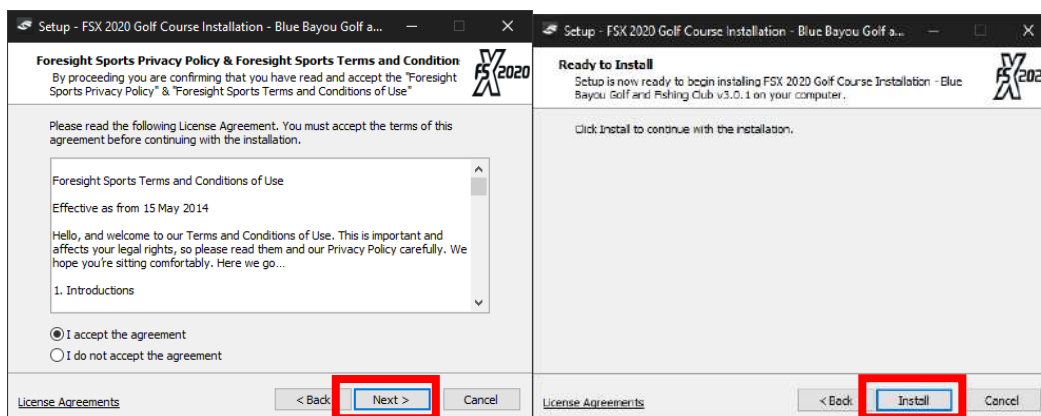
Setup - FSX 2020 Golf Course Installation - Blue Bayou Golf a...

Foresight Sports Privacy Policy & Foresight Sports Terms and Condition
By proceeding you are confirming that you have read and accept the "Foresight Sports Privacy Policy" & "Foresight Sports Terms and Conditions of Use"

FSX 2020

Please read the following License Agreement. You must accept the terms of this agreement before continuing with the installation.

Foresight Sports Terms and Conditions of Use

Effective as from 15 May 2014

Hello, and welcome to our Terms and Conditions of Use. This is important and affects your legal rights, so please read them and our Privacy Policy carefully. We hope you're sitting comfortably. Here we go...

1. Introductions

I accept the agreement
I do not accept the agreement

License Agreements

< Back
Next >
Cancel

Setup - FSX 2020 Golf Course Installation - Blue Bayou Golf a...

Ready to Install
Setup is now ready to begin installing FSX 2020 Golf Course Installation - Blue Bayou Golf and Fishing Club v3.0.1 on your computer.

FSX 2020

Click Install to continue with the installation.

License Agreements

< Back
Install
Cancel